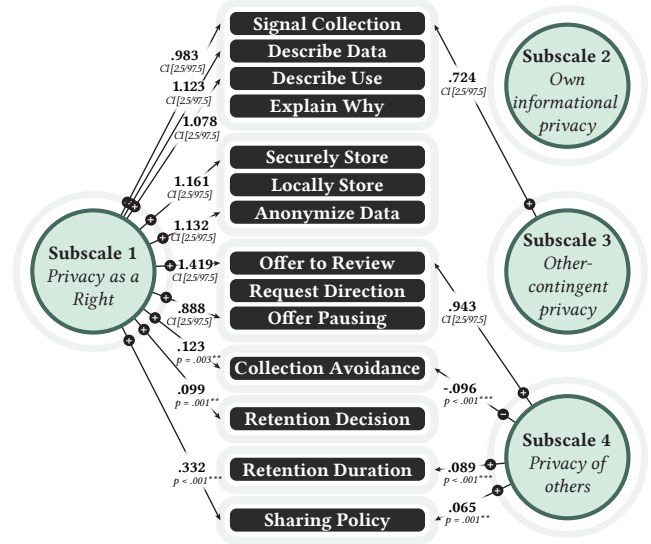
Signal Collection
Describe Data
Describe Use
Explain Why

Securely Store
Locally Store
Anonymize Data

Offer to Review
Request Direction
Offer Pausing

Collection Avoidance

Retention Decision

Retention Duration

Sharing Policy

Subscale 1
Privacy as a Right

Subscale 2
Own informational privacy

Subscale 3
Other-contingent privacy

Subscale 4
Privacy of others

.983
CI [2.5/97.5]
1.123
CI [2.5/97.5]
1.078
CI [2.5/97.5]
1.161
CI [2.5/97.5]
1.132
CI [2.5/97.5]
1.419
CI [2.5/97.5]
.888
CI [2.5/97.5]
.123
p = .003**
.099
p = .001**
.332
p < .001***

.724
CI [2.5/97.5]

.943
CI [2.5/97.5]
-.096
p < .001***
.089
p < .001***
.065
p = .001**